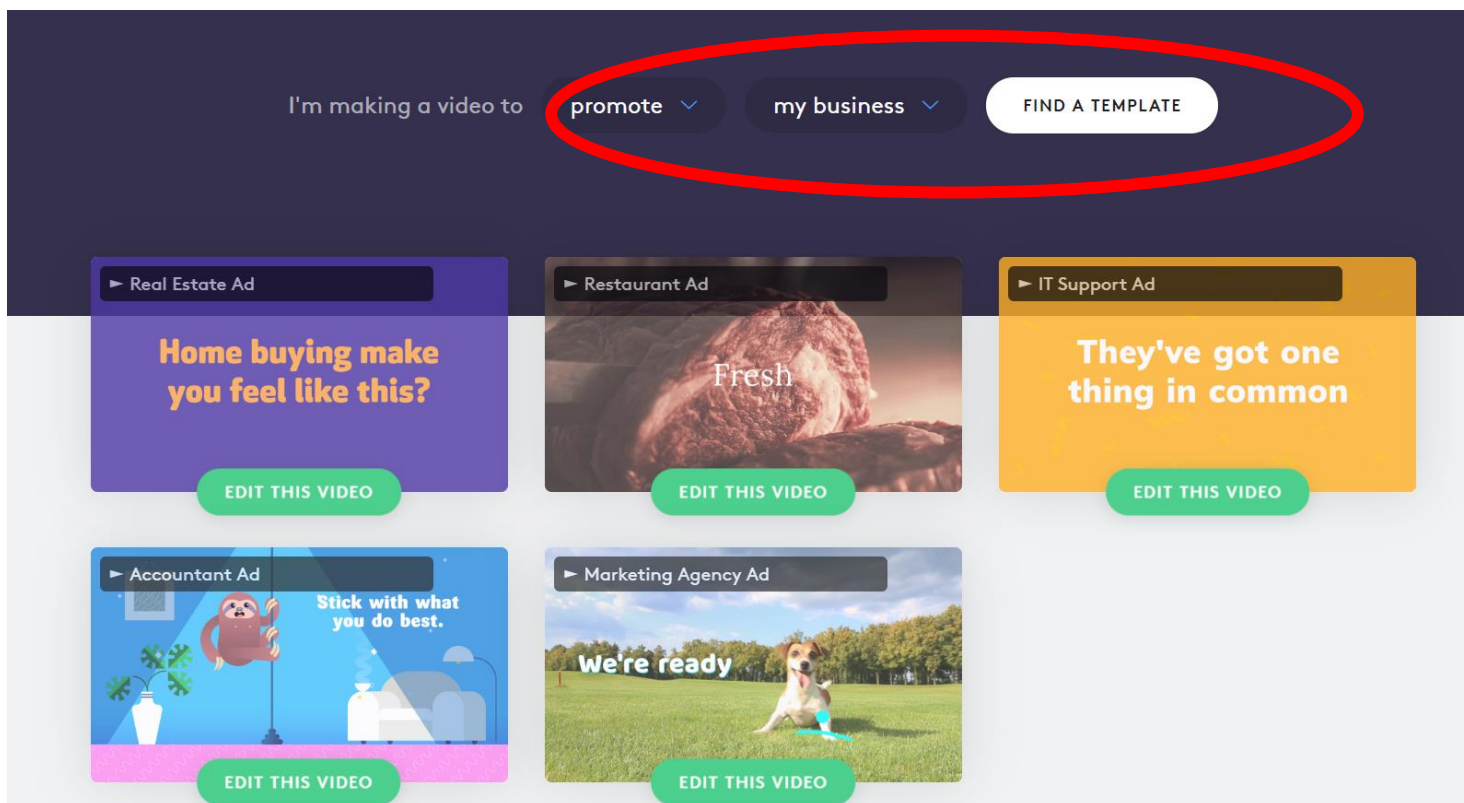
I'm making a video to promote my business FIND A TEMPLATE

► Real Estate Ad

Home buying make you feel like this?

EDIT THIS VIDEO

► Restaurant Ad

Fresh

EDIT THIS VIDEO

► IT Support Ad

They've got one thing in common

EDIT THIS VIDEO

► Accountant Ad

Stick with what you do best.

EDIT THIS VIDEO

► Marketing Agency Ad

We're ready

EDIT THIS VIDEO